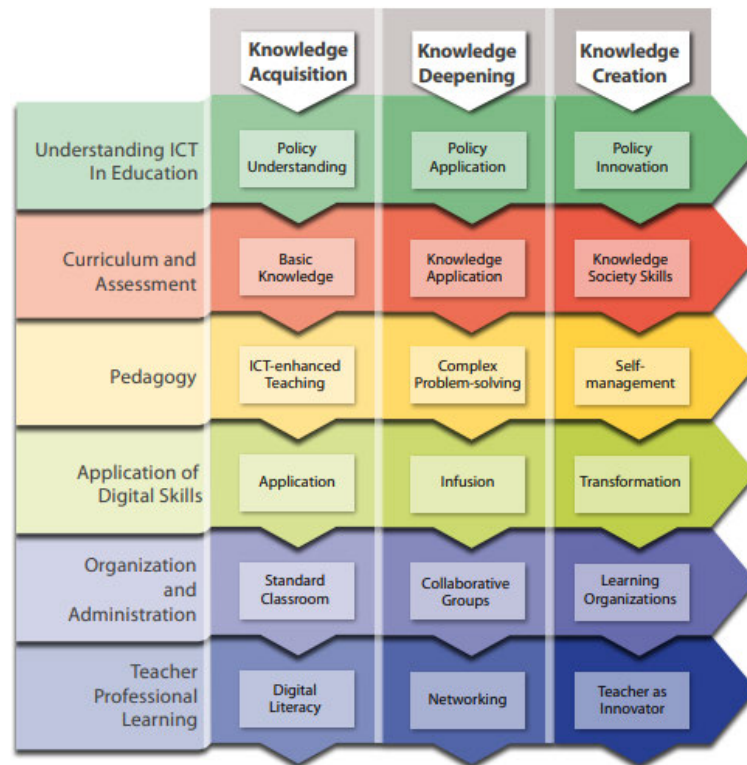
| | Knowledge Acquisition | Knowledge Deepening | Knowledge Creation |
|---|---|---|---|
| Understanding ICT In Education | Policy Understanding | Policy Application | Policy Innovation |
| Curriculum and Assessment | Basic Knowledge | Knowledge Application | Knowledge Society Skills |
| Pedagogy | ICT-enhanced Teaching | Complex Problem-solving | Self-management |
| Application of Digital Skills | Application | Infusion | Transformation |
| Organization and Administration | Standard Classroom | Collaborative Groups | Learning Organizations |
| Teacher Professional Learning | Digital Literacy | Networking | Teacher as Innovator |